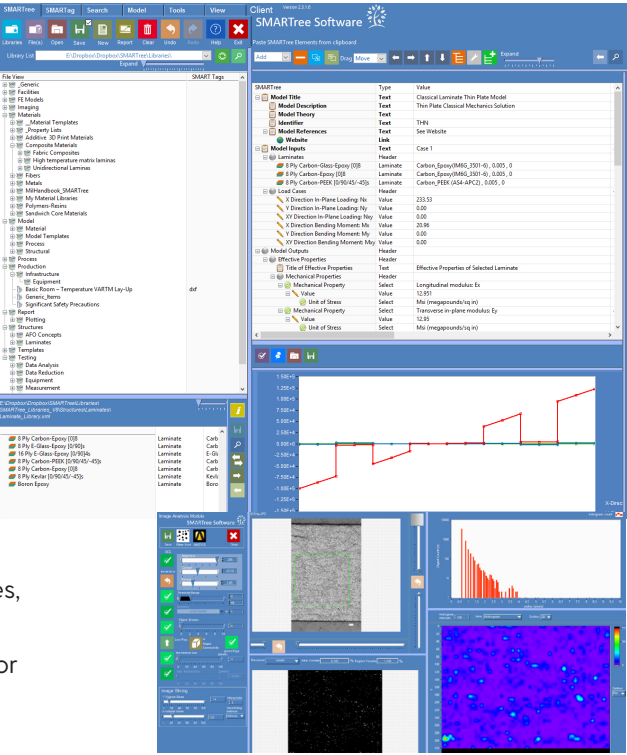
SMARTree | SMARTag | Search | Model | Tools | View

Libraries | Files() | Open | Save | New | Report | Clear | Undo | Redo | Help | Exit

Library List | E:\Dropbox\Dropbox\SMARTree\Libraries\

Expand

File View | SMART Tags

_Generic
Facilities
FE Models
Imaging
Materials
_Material Templates
_Property Lists
Additive: 3D Print Materials
Composite Materials
Fabric Composites
High temperature matrix laminas
Unidirectional Laminas
Fibers
Metals
MilHandbook_SMARTree
My Material Libraries
Polymers-Resins
Sandwich Core Materials
Model
Material
Model Templates
Process
Structural
Process
Production
Infrastructure
Equipment
Basic Room – Temperature VARTM Lay-Up | dxf
Generic_Items
Significant Safety Precautions
Report
Plotting
Structures
APO Concepts
Laminates
Templates
Testing
Data Analysis
Data Reduction
Equipment
Measurement

E:\Dropbox\Dropbox\SMARTree\Libraries\SMARTree_Libraries_V8\Structures\Laminates\Laminate_Library.xml

| | | |
|---|---|---|
| 8 Ply Carbon-Epoxy [0]8 | Laminate | Carb |
| 8 Ply E-Glass-Epoxy [0/90]s | Laminate | Carb |
| 16 Ply E-Glass-Epoxy [0/90]4s | Laminate | E-Gla |
| 8 Ply Carbon-Epoxy [0/90/45/-45]s | Laminate | Carb |
| 8 Ply Carbon-PEEK [0/90/45/-45]s | Laminate | Carb |
| 8 Ply Carbon-Epoxy [0]8 | Laminate | Carb |
| 8 Ply Kevlar [0/90/45/-45]s | Laminate | Kevl |
| Boron Epoxy | Laminate | Boro |

Client | Version 2.3.1.0
SMARTree Software

Paste SMARTree Elements from clipboard

Add | Drag | Move | Expand

| SMARTree | Type | Value |
|---|---|---|
| Model Title | Text | Classical Laminate Thin Plate Model |
| Model Description | Text | Thin Plate Classical Mechanics Solution |
| Model Theory | Text | |
| Identifier | Text | THN |
| Model References | Text | See Website |
| Website | Link | |
| Model Inputs | Text | Case 1 |
| Laminates | Header | |
| 8 Ply Carbon-Glass-Epoxy [0]8 | Laminate | Carbon_Epoxy(IM6G_3501-6) , 0.005 , 0 |
| 8 Ply Carbon-Epoxy [0]8 | Laminate | Carbon_Epoxy(IM6G_3501-6) , 0.005 , 0 |
| 8 Ply Carbon-PEEK [0/90/45/-45]s | Laminate | Carbon_PEEK (AS4-APC2) , 0.005 , 0 |
| Load Cases | Header | |
| X Direction In-Plane Loading: Nx | Value | 233.53 |
| Y Direction In-Plane Loading: Ny | Value | 0.00 |
| XY Direction In-Plane Loading: Nxy | Value | 0.00 |
| X Direction Bending Moment: Mx | Value | 20.96 |
| Y Direction Bending Moment: My | Value | 0.00 |
| XY Direction Bending Moment: Mxy | Value | 0.00 |
| Model Outputs | Header | |
| Effective Properties | Header | |
| Title of Effective Properties | Text | Effective Properties of Selected Laminate |
| Mechanical Properties | Header | |
| Mechanical Property | Select | Longitudinal modulus: Ex |
| Value | Value | 12.951 |
| Unit of Stress | Select | Msi (megapounds/sq in) |
| Mechanical Property | Select | Transverse in-plane modulus: Ey |
| Value | Value | 12.95 |
| Unit of Stress | Select | Msi (megapounds/sq in) |

1.50E+5
1.25E+5
1.00E+5
7.50E+4
5.00E+4
2.50E+4
0.00E+0
-2.50E+4
-5.00E+4
-7.50E+4
-1.00E+5
-1.25E+5
-1.50E+5

X-Direc

Image Analysis Module
SMARTree Software

es,

or